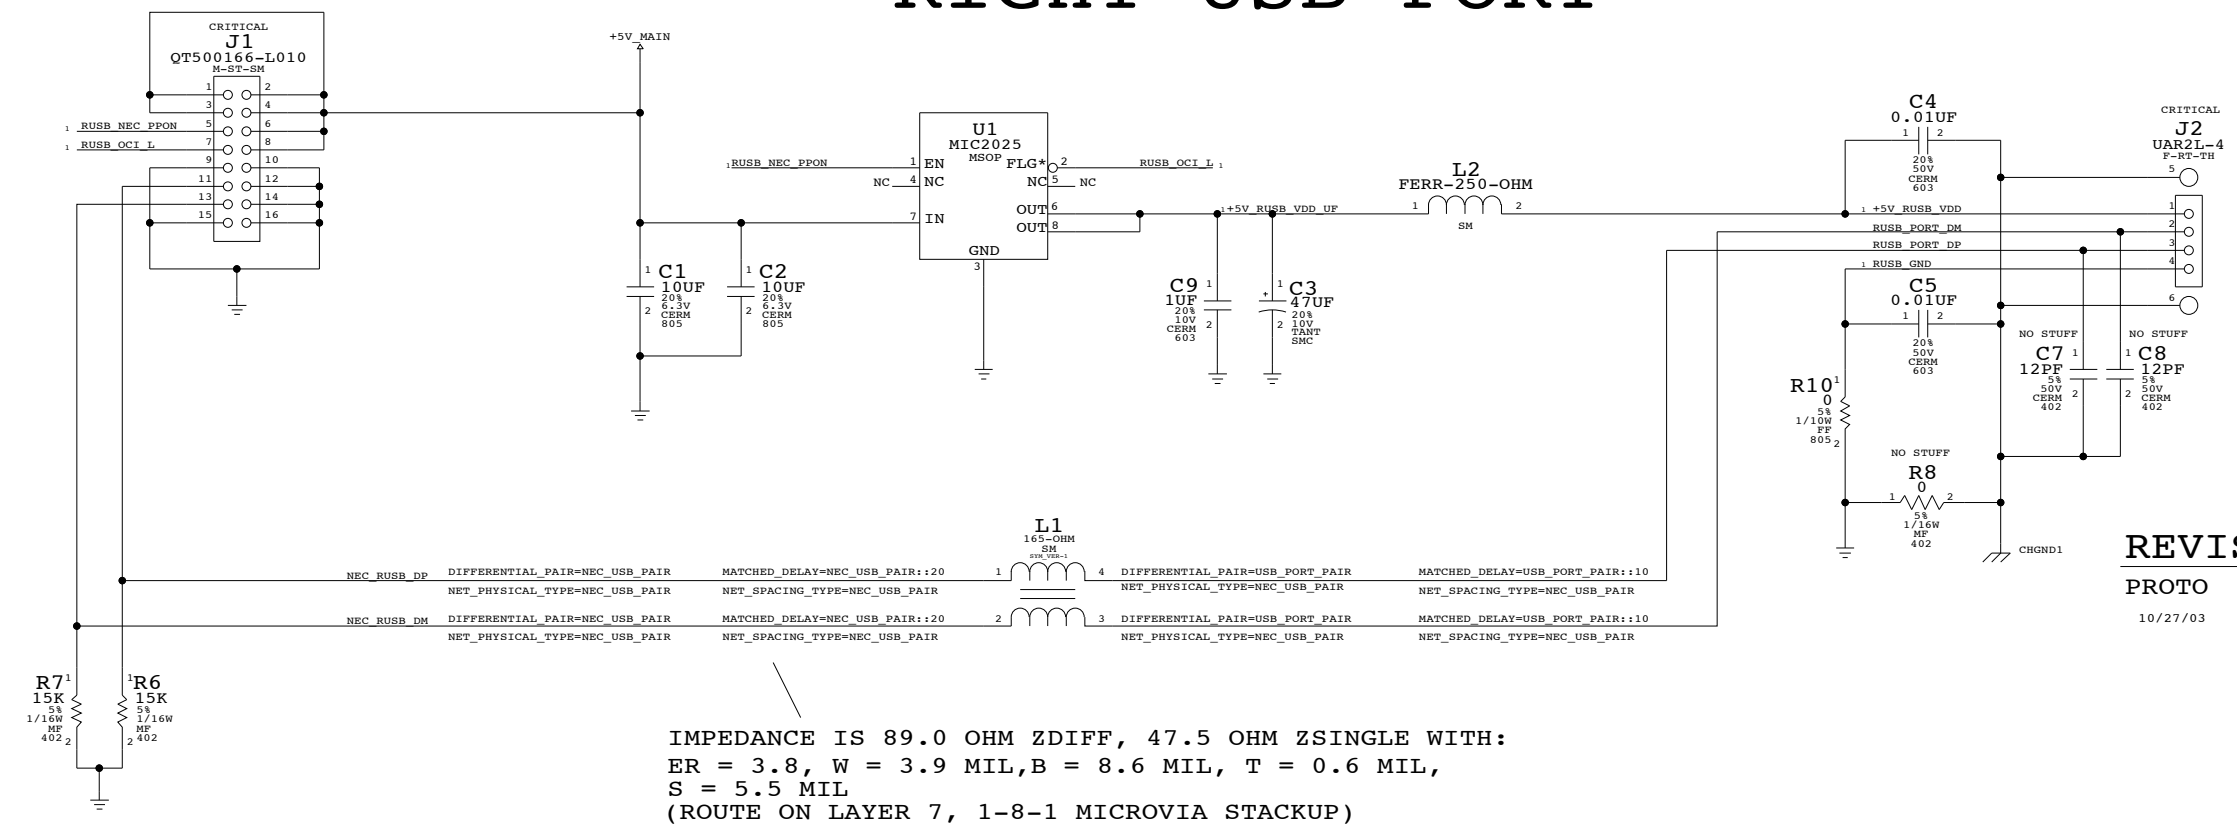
CRITICAL
J1
QT500166-L010
M-ST-SM

1 2
3 4
5 6
7 8
9 10
11 12
13 14
15 16

1 RUSB_NEC_PPON
1 RUSB_OCI_L

+5V_MAIN

U1
MIC2025
MSOP
1 RUSB_NEC_PPON 1 EN
NC 4 NC
7 IN
FLG* 2 RUSB_OCI_L 1
NC 5 NC
OUT 6
OUT 8
GND
3

C1
10UF
20%
6.3V
CERM
805

C2
10UF
20%
6.3V
CERM
805

1 +5V_RUSB_VDD_UF

C9
1UF
20%
10V
CERM
603

C3
47UF
20%
10V
TANT
SMC

L2
FERR-250-OHM
1 2
SM

C4
0.01UF
1 2
20%
50V
CERM
603

CRITICAL
J2
UAR2L-4
F-RT-TH
5
1 +5V_RUSB_VDD 1
RUSB_PORT_DM 2
RUSB_PORT_DP 3
1 RUSB_GND 4
6

C5
0.01UF
1 2
20%
50V
CERM
603

NO STUFF
C7
12PF
5%
50V
CERM
402

NO STUFF
C8
12PF
5%
50V
CERM
402

R10
0
5%
1/10W
FF
805

NO STUFF
R8
0
5%
1/16W
MF
402

CHGND1

L1
165-OHM
SM
SYM_VER-1

NEC_RUSB_DP DIFFERENTIAL_PAIR=NEC_USB_PAIR MATCHED_DELAY=NEC_USB_PAIR::20 1 4 DIFFERENTIAL_PAIR=USB_PORT_PAIR MATCHED_DELAY=USB_PORT_PAIR::10
NET_PHYSICAL_TYPE=NEC_USB_PAIR NET_SPACING_TYPE=NEC_USB_PAIR NET_PHYSICAL_TYPE=NEC_USB_PAIR NET_SPACING_TYPE=NEC_USB_PAIR
NEC_RUSB_DM DIFFERENTIAL_PAIR=NEC_USB_PAIR MATCHED_DELAY=NEC_USB_PAIR::20 2 3 DIFFERENTIAL_PAIR=USB_PORT_PAIR MATCHED_DELAY=USB_PORT_PAIR::10
NET_PHYSICAL_TYPE=NEC_USB_PAIR NET_SPACING_TYPE=NEC_USB_PAIR NET_PHYSICAL_TYPE=NEC_USB_PAIR NET_SPACING_TYPE=NEC_USB_PAIR

REVIS
PROTO
10/27/03

R7
15K
5%
1/16W
MF
402

R6
15K
5%
1/16W
MF
402

IMPEDANCE IS 89.0 OHM ZDIFF, 47.5 OHM ZSINGLE WITH:
ER = 3.8, W = 3.9 MIL,B = 8.6 MIL, T = 0.6 MIL,
S = 5.5 MIL
(ROUTE ON LAYER 7, 1-8-1 MICROVIA STACKUP)